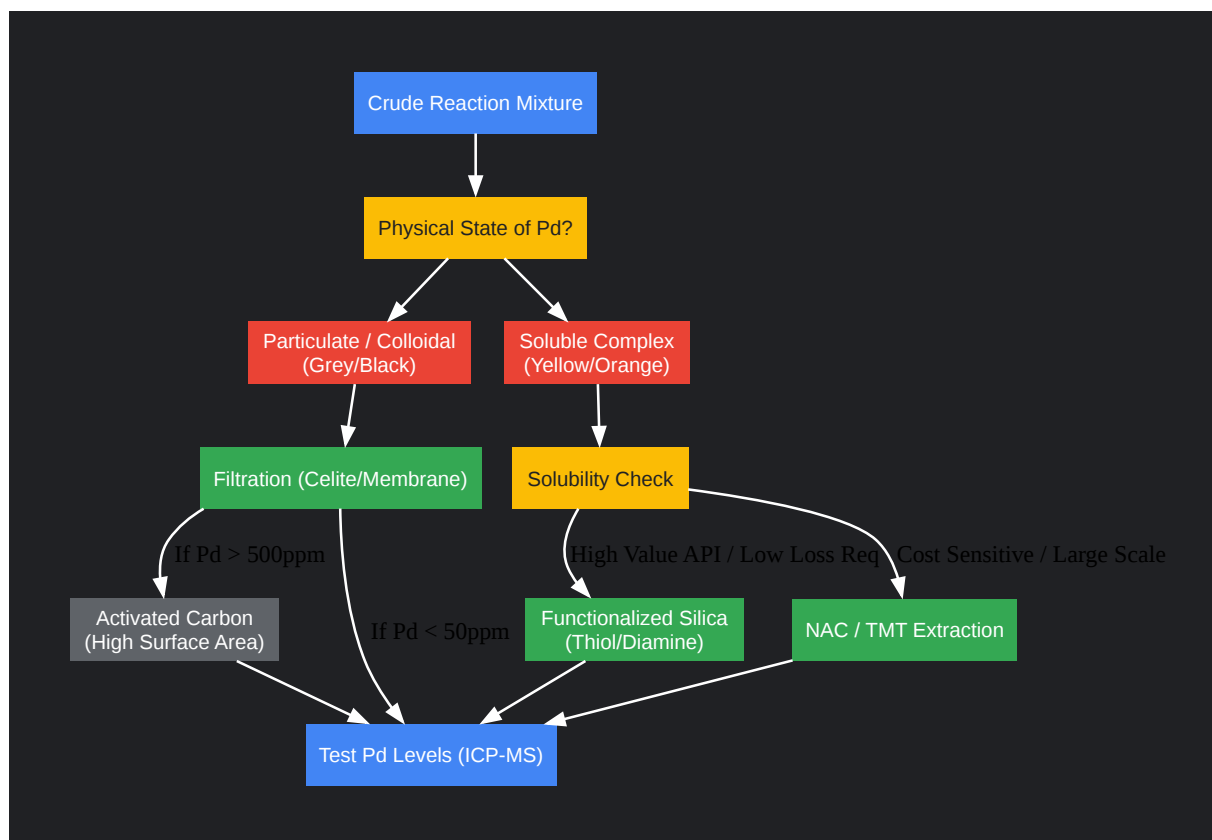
Crude Reaction Mixture

Physical State of Pd?

Particulate / Colloidal (Grey/Black)

Soluble Complex (Yellow/Orange)

Filtration (Celite/Membrane)

Solubility Check

If Pd > 500ppm

If Pd < 50ppm

High Value API / Low Loss Req

Cost Sensitive / Large Scale

Activated Carbon (High Surface Area)

Functionalized Silica (Thiol/Diamine)

NAC / TMT Extraction

Test Pd Levels (ICP-MS)